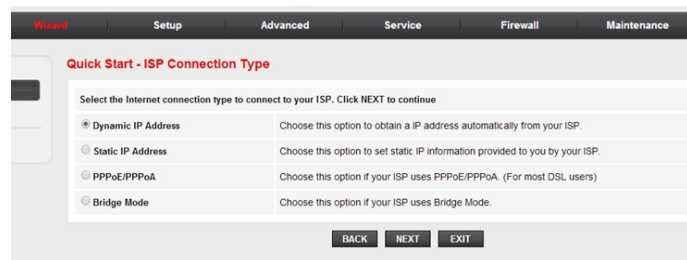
Wizard Setup Advanced Service Firewall Maintenance

Quick Start - ISP Connection Type

Select the Internet connection type to connect to your ISP. Click NEXT to continue

| | |
|---|---|
| Dynamic IP Address | Choose this option to obtain a IP address automatically from your ISP. |
| Static IP Address | Choose this option to set static IP information provided to you by your ISP. |
| PPPoE/PPPoA | Choose this option if your ISP uses PPPoE/PPPoA. (For most DSL users) |
| Bridge Mode | Choose this option if your ISP uses Bridge Mode. |

BACK NEXT EXIT